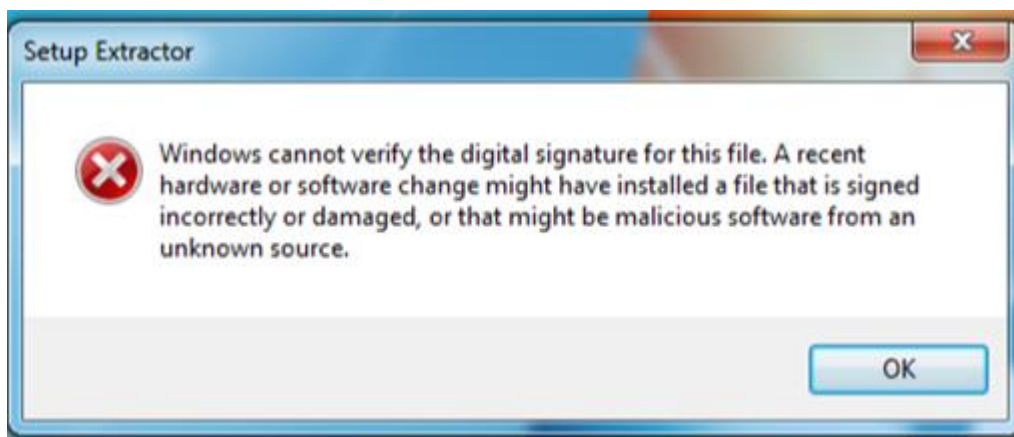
Setup Extractor

Windows cannot verify the digital signature for this file. A recent hardware or software change might have installed a file that is signed incorrectly or damaged, or that might be malicious software from an unknown source.

OK